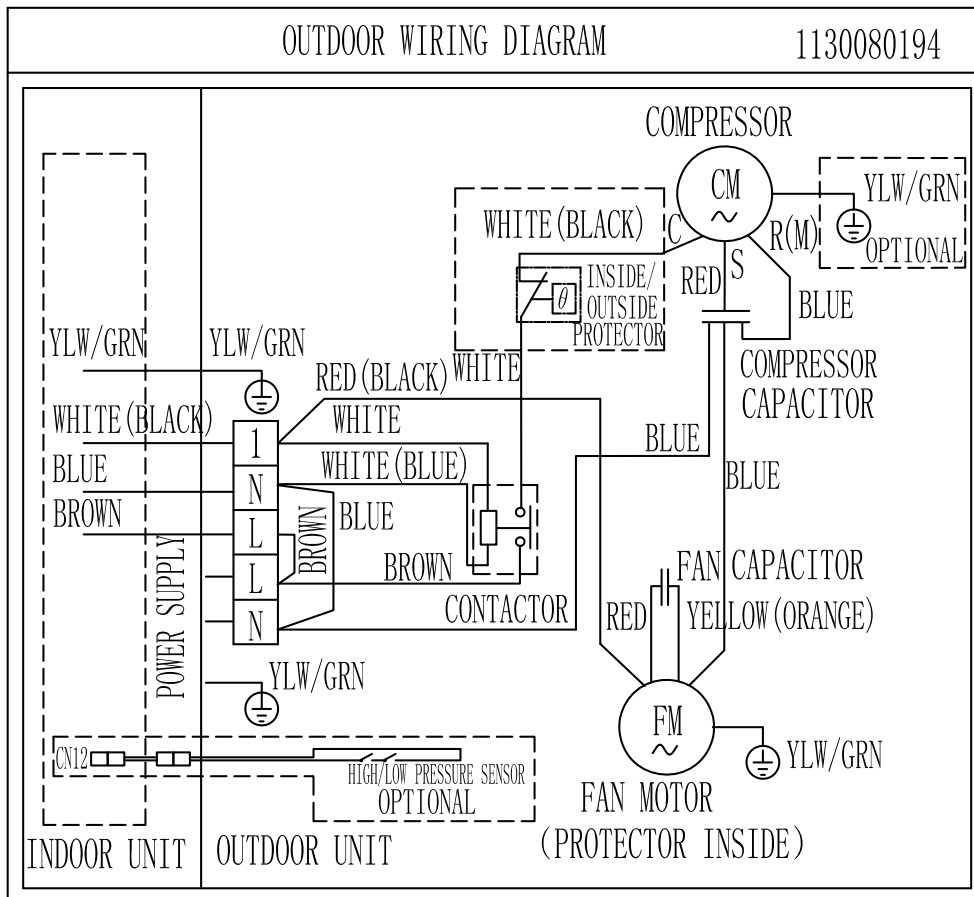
OUTDOOR WIRING DIAGRAM
1130080194

COMPRESSOR
CM
~
YLW/GRN
WHITE(BLACK)
C
R(M)
OPTIONAL
S
INSIDE/OUTSIDE PROTECTOR
$\theta$
RED
BLUE
YLW/GRN
YLW/GRN
WHITE
COMPRESSOR CAPACITOR
RED(BLACK)
WHITE(BLACK)
WHITE
1
BLUE
BLUE
WHITE(BLUE)
N
BLUE
BROWN
L
BROWN
BLUE
L
BROWN
FAN CAPACITOR
POWER SUPPLY
N
CONTACTOR
RED
YELLOW(ORANGE)
YLW/GRN
FM
~
YLW/GRN
CN12
HIGH/LOW PRESSURE SENSOR
OPTIONAL
FAN MOTOR
(PROTECTOR INSIDE)
INDOOR UNIT
OUTDOOR UNIT